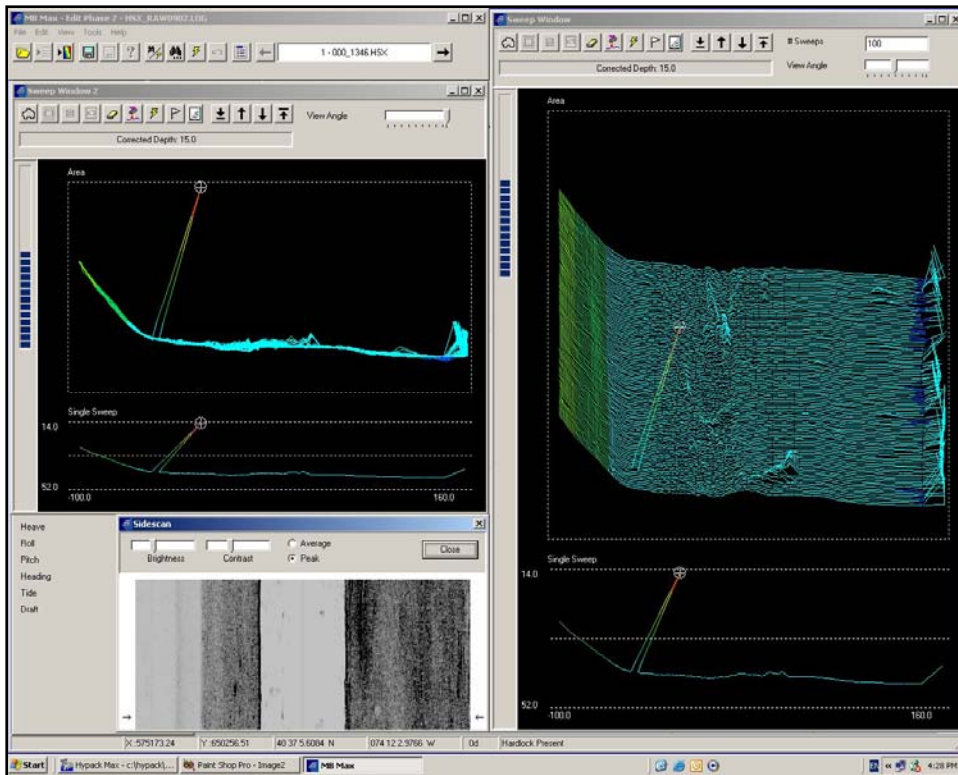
MB Max - Edit Phase 2 - HSX_RAW0902.LOG
File Edit View Tools Help
1 - 000_1346.HSX

Sweep Window 2
View Angle
Corrected Depth: 15.0
Area
Single Sweep
14.0
52.0
-100.0
160.0

Heave
Roll
Pitch
Heading
Tide
Draft

Sidescan
Brightness
Contrast
Average
Peak
Close

Sweep Window
# Sweeps
100
View Angle
Corrected Depth: 15.0
Area
Single Sweep
14.0
52.0
-100.0
160.0

X: 575173.24
Y: 650256.51
40 37 5.6084 N
074 12 2.9766 W
0d
Hardlock Present

Start
Hypack Max - c:\hypack\...
Paint Shop Pro - Image2
MB Max
4:28 PM